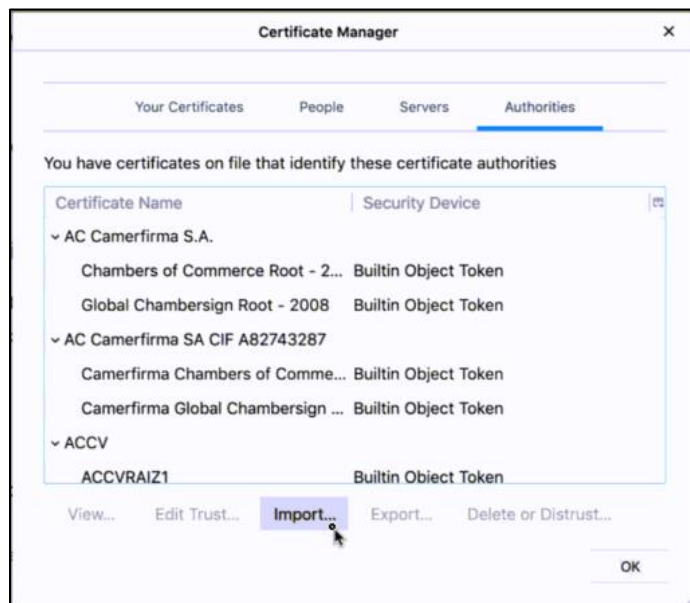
Certificate Manager

×

Your Certificates People Servers Authorities

You have certificates on file that identify these certificate authorities

| Certificate Name | Security Device |
|---|---|
| ⌄ AC Camerfirma S.A. | |
| Chambers of Commerce Root - 2... | Builtin Object Token |
| Global Chambersign Root - 2008 | Builtin Object Token |
| ⌄ AC Camerfirma SA CIF A82743287 | |
| Camerfirma Chambers of Comme... | Builtin Object Token |
| Camerfirma Global Chambersign ... | Builtin Object Token |
| ⌄ ACCV | |
| ACCVRAIZ1 | Builtin Object Token |

View... Edit Trust... Import... Export... Delete or Distrust...

OK